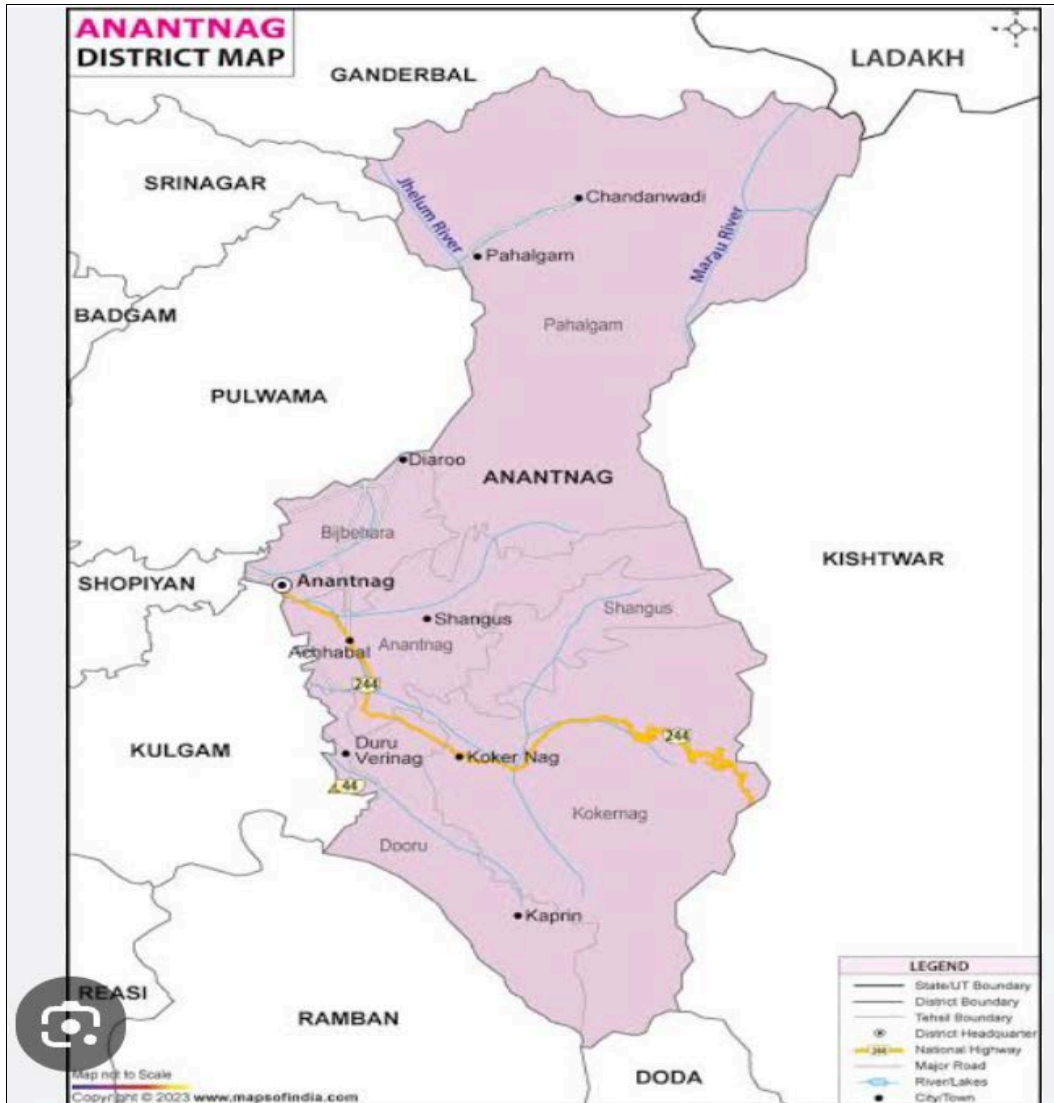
ANANTNAG
DISTRICT MAP

GANDERBAL
LADAKH
SRINAGAR
Chandanwadi
Jhelum River
Pahalgam
Marau River
BADGAM
Pahalgam
PULWAMA
Diaroo
ANANTNAG
Bijbehara
KISHTWAR
SHOPIYAN
Anantnag
Shangus
Shangus
Achhabal
Anantnag
244
KULGAM
Duru
Verinag
Koker Nag
244
44
Kokernag
Dooru
Kaprin
REASI
RAMBAN
DODA

LEGEND
State/UT Boundary
District Boundary
Tehsil Boundary
District Headquarter
National Highway
Major Road
River/Lakes
City/Town

Map not to Scale
Copyright © 2023 www.mapsofindia.com